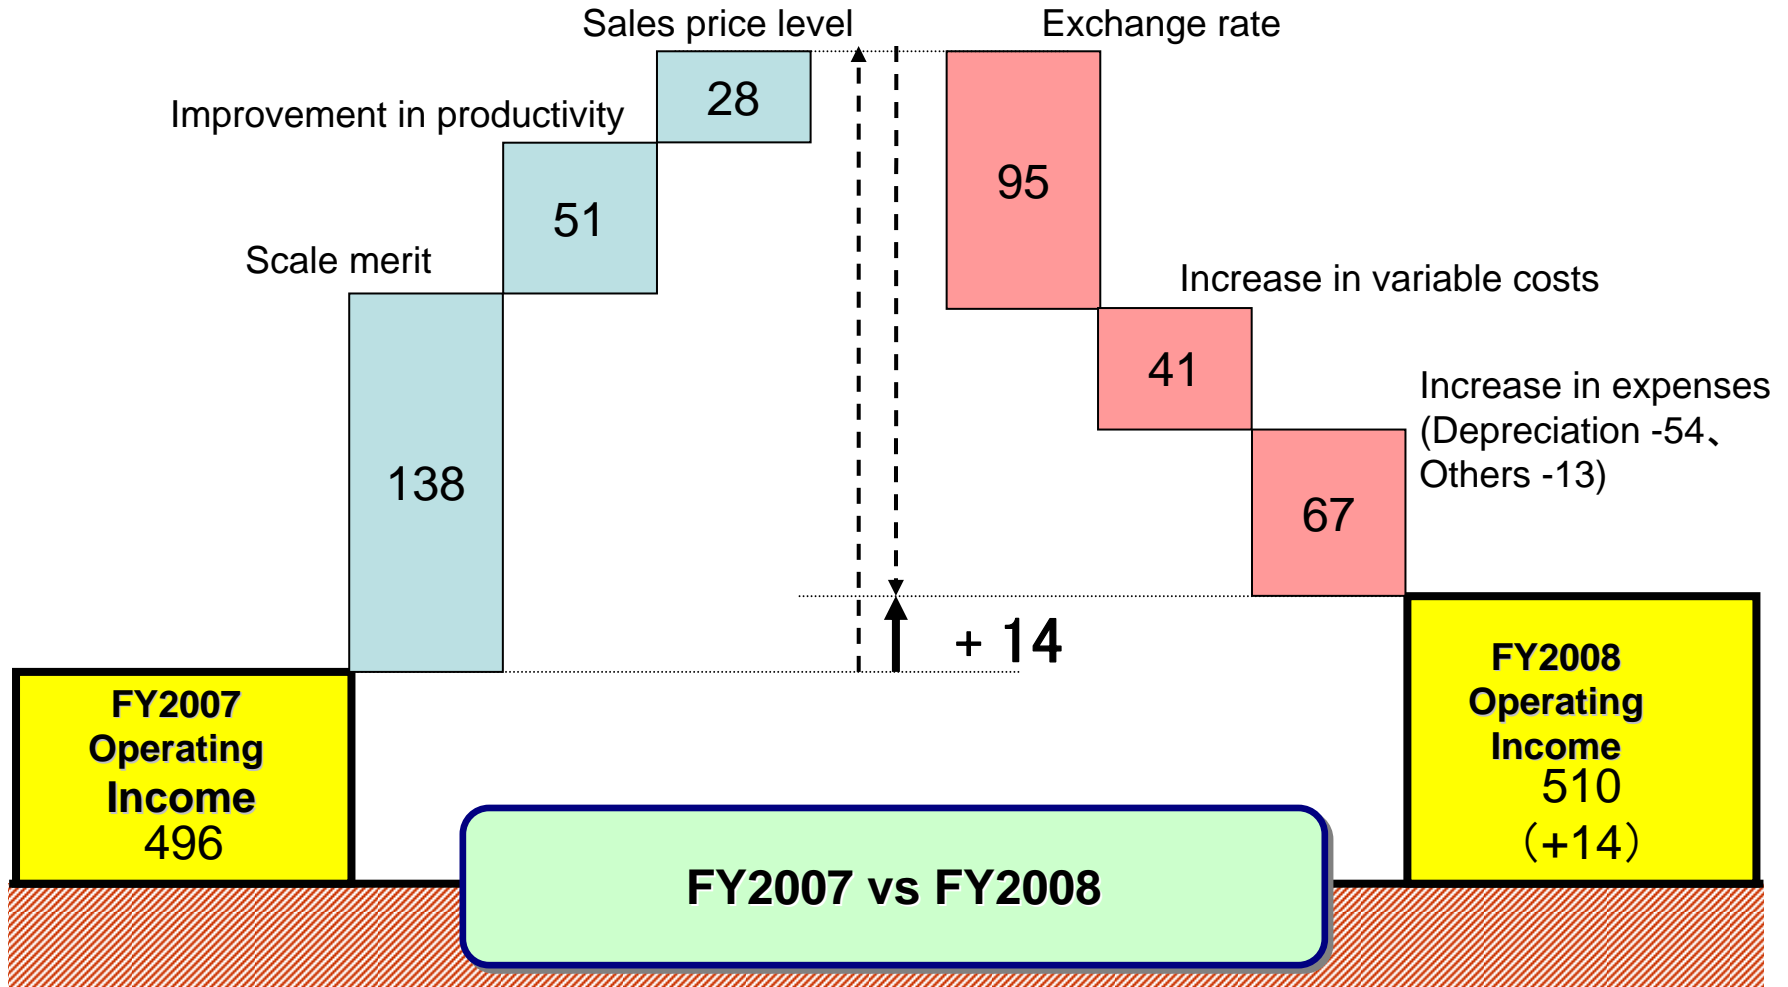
Sales price level

Exchange rate

Improvement in productivity

28

95

51

Scale merit

Increase in variable costs

41

Increase in expenses (Depreciation -54、Others -13)

138

67

+ 14

FY2007 Operating Income 496

FY2008 Operating Income 510 （+14）

FY2007 vs FY2008